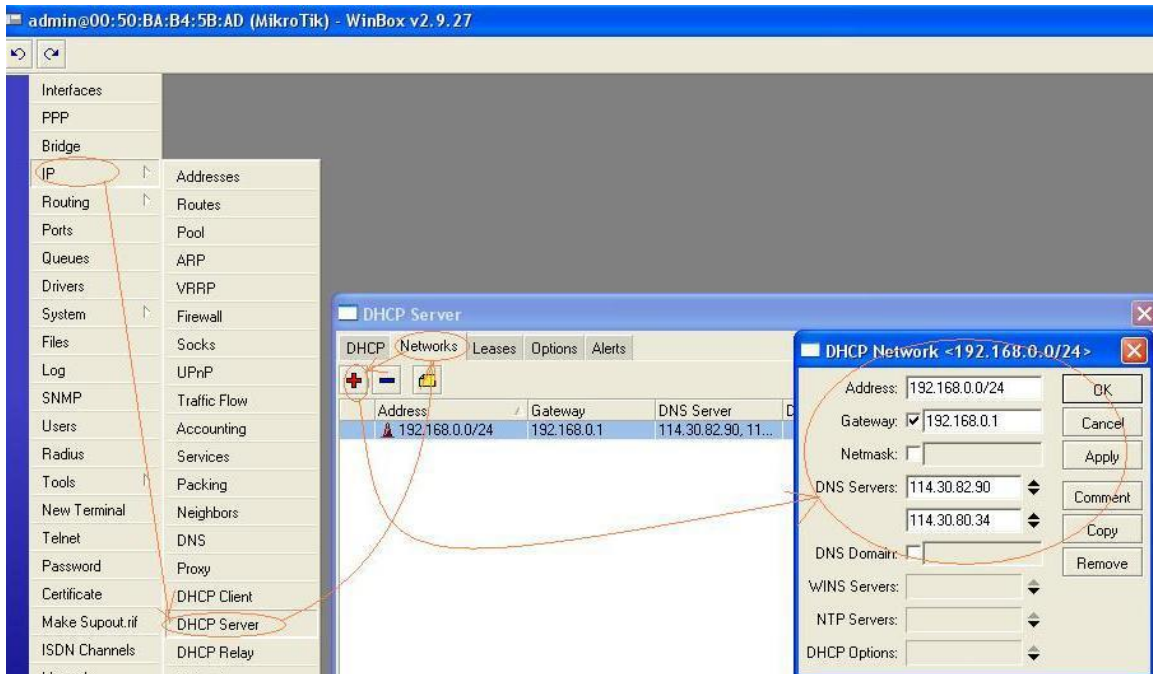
admin@00:50:BA:B4:5B:AD (MikroTik) - WinBox v2.9.27

Interfaces
PPP
Bridge
IP
Routing
Ports
Queues
Drivers
System
Files
Log
SNMP
Users
Radius
Tools
New Terminal
Telnet
Password
Certificate
Make Supout.rif
ISDN Channels

Addresses
Routes
Pool
ARP
VRRP
Firewall
Socks
UPnP
Traffic Flow
Accounting
Services
Packing
Neighbors
DNS
Proxy
DHCP Client
DHCP Server
DHCP Relay

DHCP Server
DHCP Networks Leases Options Alerts

| Address | Gateway | DNS Server | D |
|---|---|---|---|
| 192.168.0.0/24 | 192.168.0.1 | 114.30.82.90, 11... | |

DHCP Network <192.168.0.0/24>
Address: 192.168.0.0/24
Gateway: 192.168.0.1
Netmask:
DNS Servers: 114.30.82.90
114.30.80.34
DNS Domain:
WINS Servers:
NTP Servers:
DHCP Options:

OK
Cancel
Apply
Comment
Copy
Remove